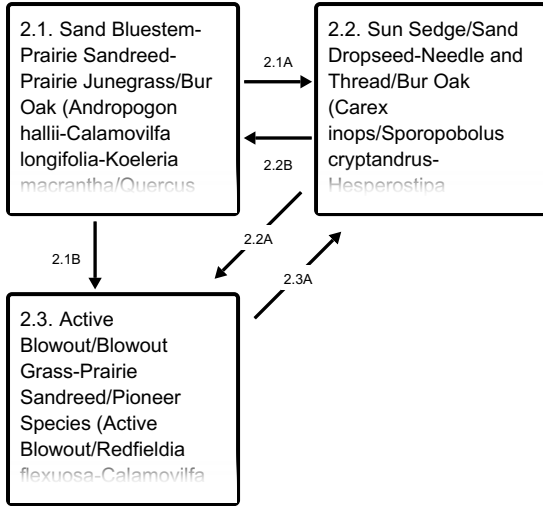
2.1. Sand Bluestem-Prairie Sandreed-Prairie Junegrass/Bur Oak (Andropogon hallii-Calamovilfa longifolia-Koeleria macrantha/Quercus

2.1A

2.2B

2.2. Sun Sedge/Sand Dropseed-Needle and Thread/Bur Oak (Carex inops/Sporopobolus cryptandrus-Hesperostipa

2.1B

2.2A

2.3A

2.3. Active Blowout/Blowout Grass-Prairie Sandreed/Pioneer Species (Active Blowout/Redfieldia flexuosa-Calamovilfa